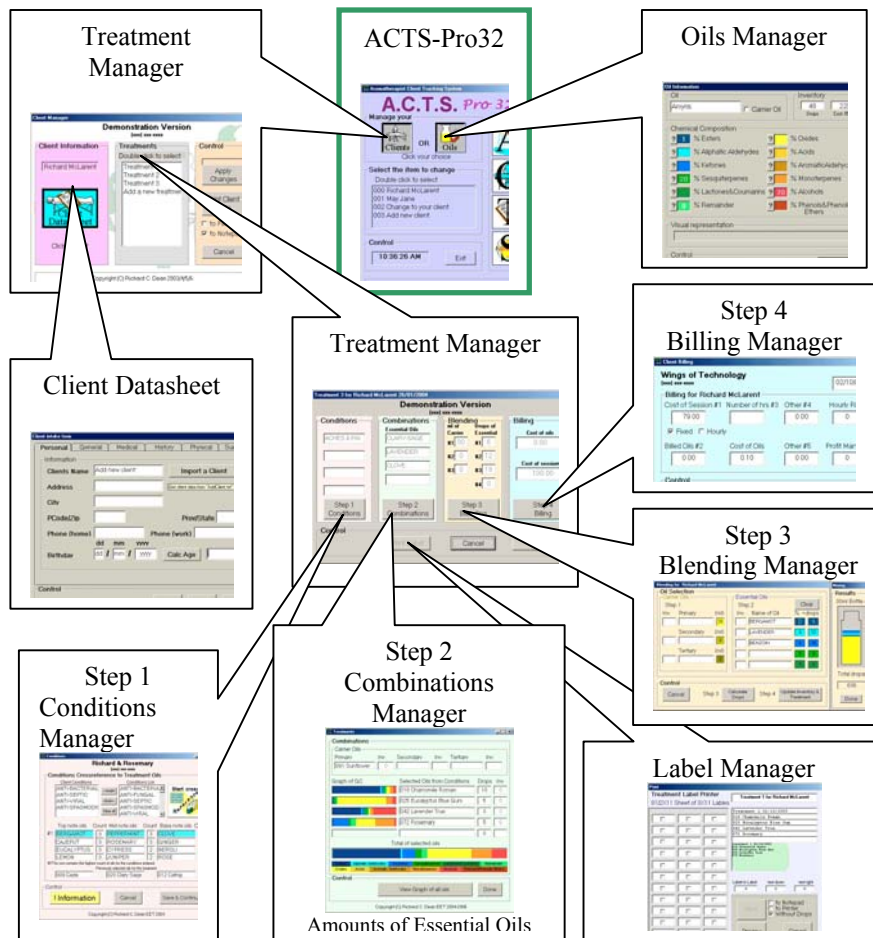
Treatment Manager

ACTS-Pro32

Oils Manager

Client Manager
Demonstration Version
Client Information
Richard McLarent
Treatments
Double click to select
Treatment 1
Treatment 2
Treatment 3
Add a new treatment
Control
Apply Changes
Cancel
Copyright (C) Richard C. Daven 2003/MSA

Aromatherapist Client Tracking System
A.C.T.S. Pro 32
Manage your
Clients OR Oils
Click your choice
Select the item to change
Double click to select
000 Richard McLarent
001 May Jane
002 Change to your client
003 Add new client
Control
10:36:26 AM
Exit

Oil Information
Oil
Amyris
Carrier Oil
Inventory
Chemical Composition
% Esters
% Aliphatic Aldehydes
% Ketones
% Sesquiterpenes
% Lactones&Coumarins
% Remainder
% Oxides
% Acids
% AromaticAldehydes
% Monoterpenes
% Alcohols
% Phenols/Phenolic Ethers
Visual representation
Control

Step 4
Billing Manager

Client Billing
Wings of Technology
Billing for Richard McLarent
Cost of Session #1
79.00
Number of hrs #3
Other #4
0.00
Fixed
Hourly
Billed Oils #2
0.00
Cost of Oils
0.10
Other #5
0.00
Profit Margin
0
Control

Treatment Manager

Client Datasheet

Client intake form
Personal
General
Medical
History
Physical
Information
Clients Name
Add new client
Import a Client
Address
City
PCode/Zip
Prov/State
Phone (home)
Phone (work)
Birthday
dd mm yyyy
Calc Age
Control

Treatment 3 for Richard McLarent 20/01/2004
Demonstration Version
Conditions
ACHES & PAI
Combinations
Essential Oils
CLARY SAGE
LAVENDER
CLOVE
Blending
Billing
Cost of oils
0.00
Cost of session
Step 1 Conditions
Step 2 Combinations
Step 3 Blending
Step 4 Billing
Control
Cancel

Step 3
Blending Manager

Blending for Richard McLarent
Oil Selection
Step 1
Primary
Secondary
Tertiary
Essential Oils
Step 2
Name of Oil
BERGAMOT
LAVENDER
BENZOIN
Clear
Results
Control
Cancel
Step 3
Calculate Drops
Step 4
Update Inventory & Treatment
Done

Step 1
Conditions
Manager

Conditions
Richard & Rosemary
Conditions Crossreference to Treatment Oils
ANTI-BACTERIAL
ANTI-SEPTIC
ANTI-VIRAL
ANTI-SPASMODIC
BERGAMOT
CAJEPUT
EUCALYPTUS
LEMON
PEPPERMINT
ROSEMARY
CYPRESS
JUNIPER
CLOVE
GINGER
NEROLI
ROSE
Control
! Information
Cancel
Save & Continue

Step 2
Combinations
Manager

Treatment
Combinations
Carrier Oils
Primary
Secondary
Tertiary
[50] Sunflower
Graph of G/C
Selected Oils from Conditions
Drops
[11] Chamomile Roman
[6] Eucalyptus Blue Gum
[3] Lavender True
[7] Rosemary
Total of selected oils
Control
View Graph of all oils
Done
Copyright (C) Richard C. Daven EET 2004-2008

Amounts of Essential Oils

Label Manager

Print
Treatment Label Printer
Treatment 1 for Richard McLarent
01/2/11 Sheet of 0/3/1 Labels
to Bottle
to Printer
without Drops